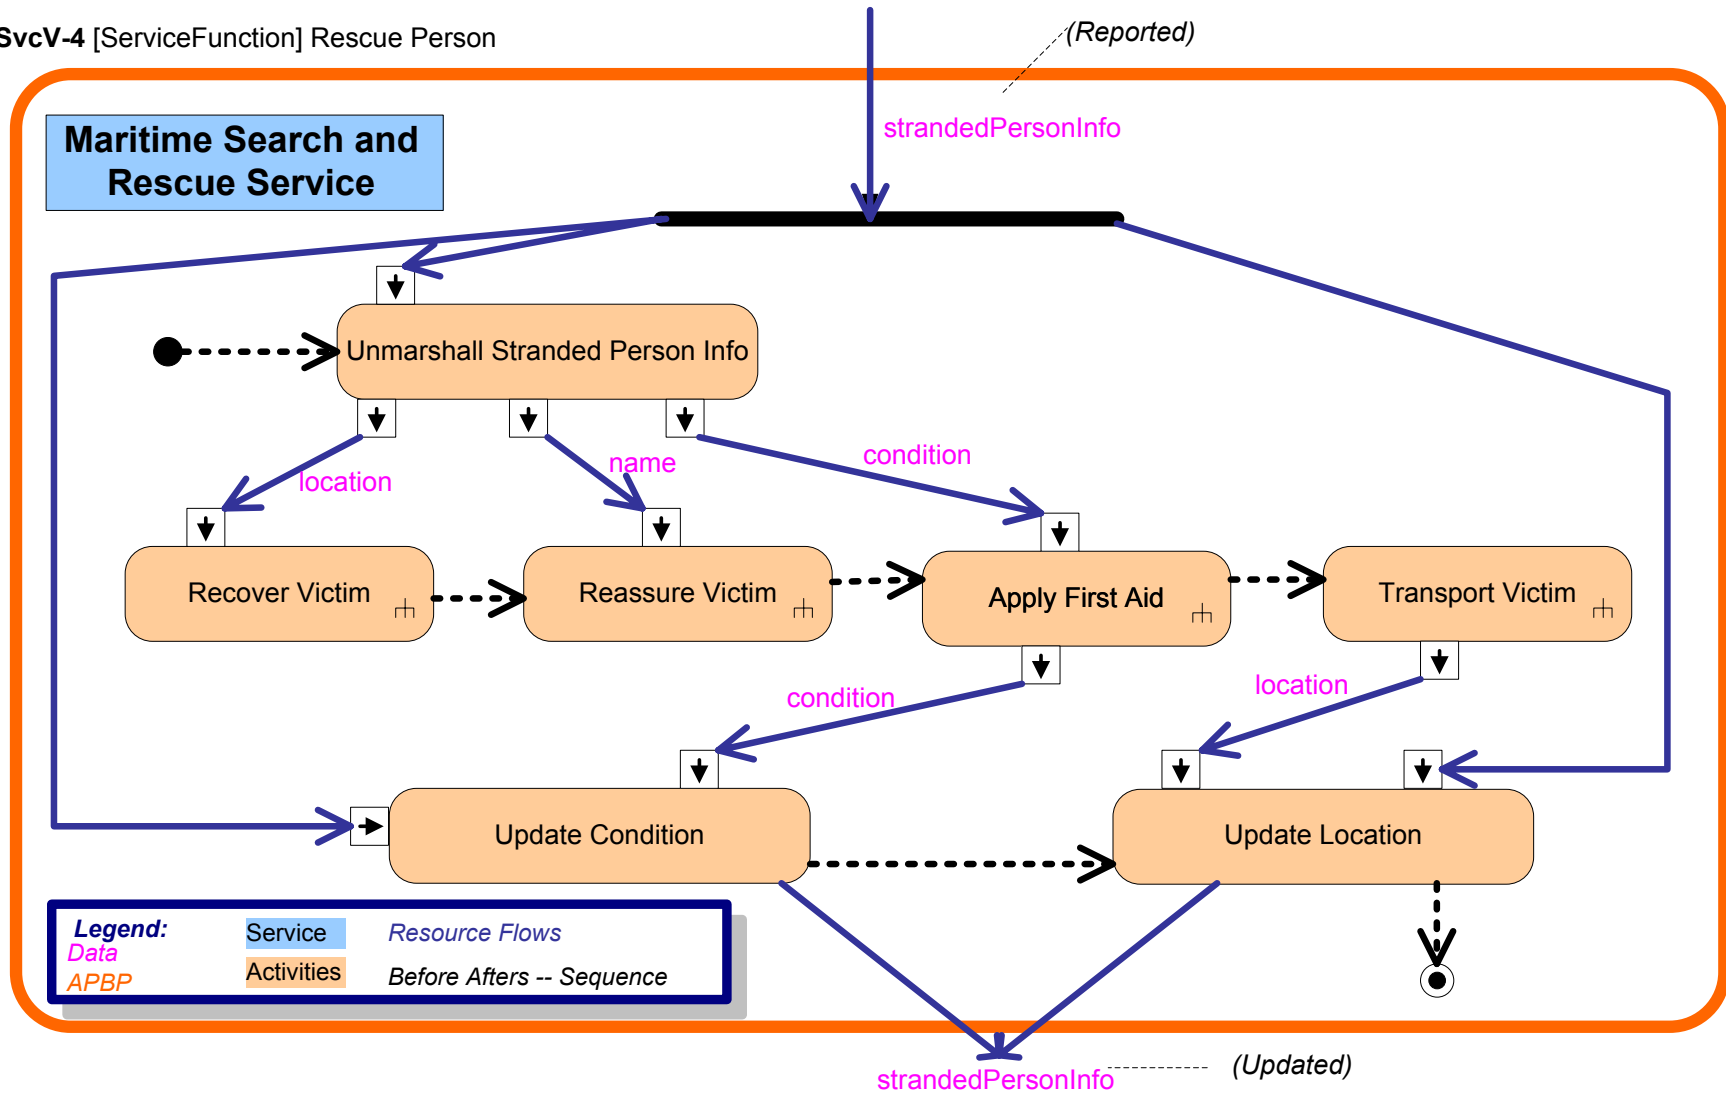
SvcV-4 [ServiceFunction] Rescue Person

(Reported)

strandedPersonInfo

Maritime Search and Rescue Service

Unmarshall Stranded Person Info

location

name

condition

Recover Victim

Reassure Victim

Apply First Aid

Transport Victim

condition

location

Update Condition

Update Location

Legend:
Data
APBP

Service
Activities

Resource Flows
Before Afters -- Sequence

strandedPersonInfo

(Updated)